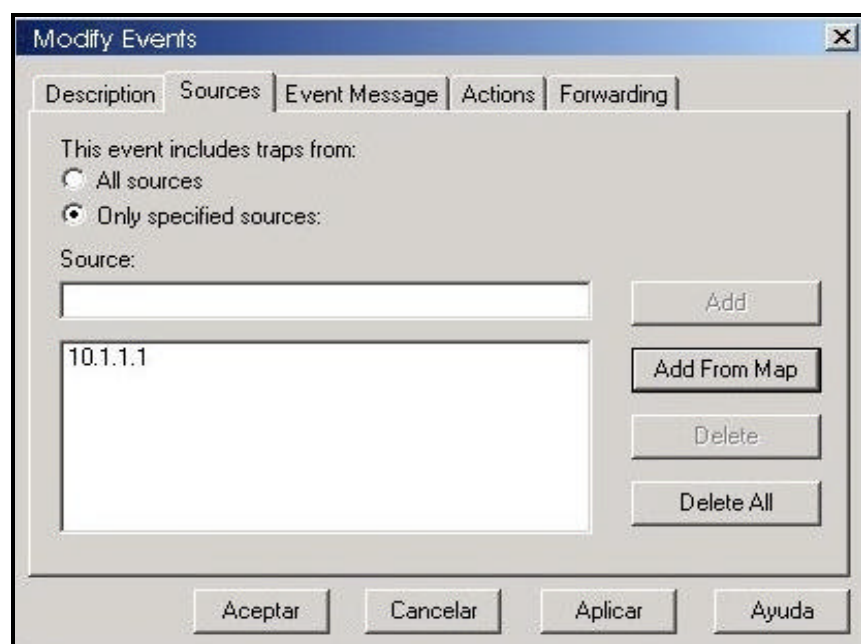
Modify Events

Description | Sources | Event Message | Actions | Forwarding

This event includes traps from:
All sources
Only specified sources:

Source:

Add

10.1.1.1

Add From Map

Delete

Delete All

Aceptar | Cancelar | Aplicar | Ayuda